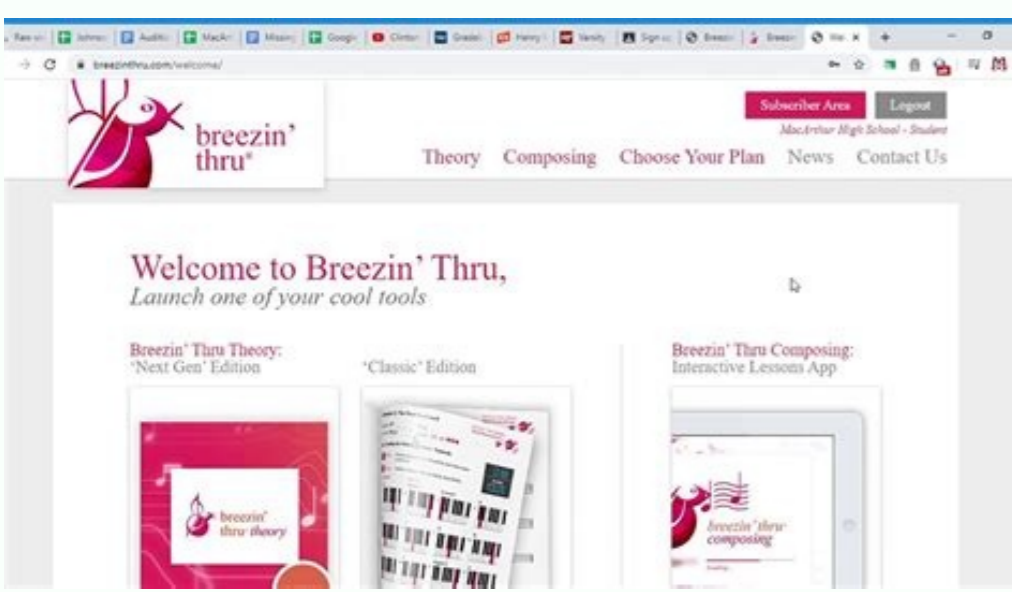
Raw | Johnso | Auditio | MacArt | Missing | Google | Clinton | Gradeb | Henry | Varsity | Sign | Breezin | Breezin | We ×

breezinthru.com/welcome/

breezin' thru®

Subscriber Area Logout

MacArthur High School - Student

Theory Composing Choose Your Plan News Contact Us

Welcome to Breezin' Thru,
Launch one of your cool tools

Breezin' Thru Theory:
'Next Gen' Edition

'Classic' Edition

Breezin' Thru Composing:
Interactive Lessons App

breezin' thru theory

breezin' thru composing